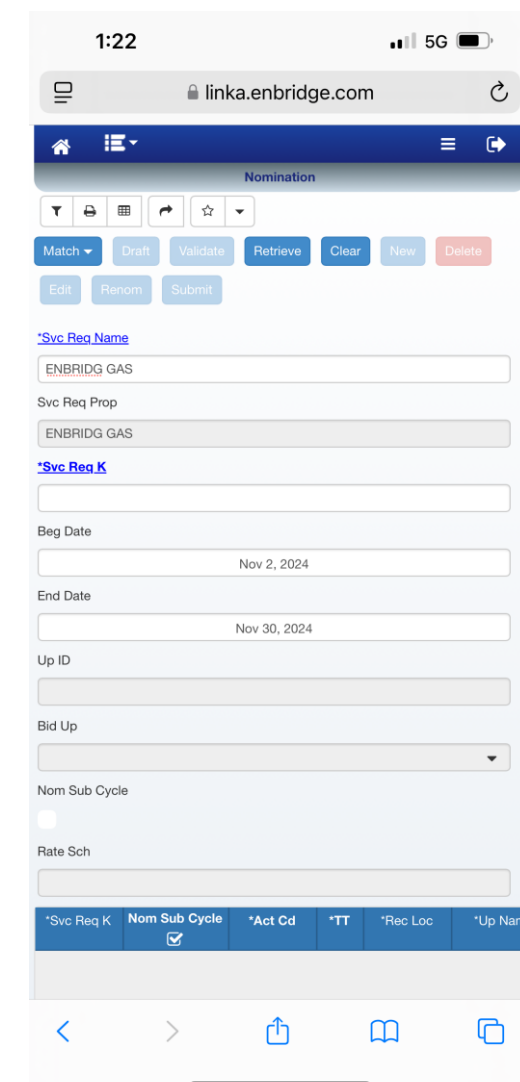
1:22
5G

linka.enbridge.com

Nomination

Match
Draft
Validate
Retrieve
Clear
New
Delete
Edit
Renom
Submit

*Svc Req Name
ENBRIDG GAS
Svc Req Prop
ENBRIDG GAS
*Svc Req K

Beg Date
Nov 2, 2024
End Date
Nov 30, 2024
Up ID

Bid Up

Nom Sub Cycle

Rate Sch

| *Svc Req K | Nom Sub Cycle | *Act Cd | *TT | *Rec Loc | *Up Nar |
|---|---|---|---|---|---|